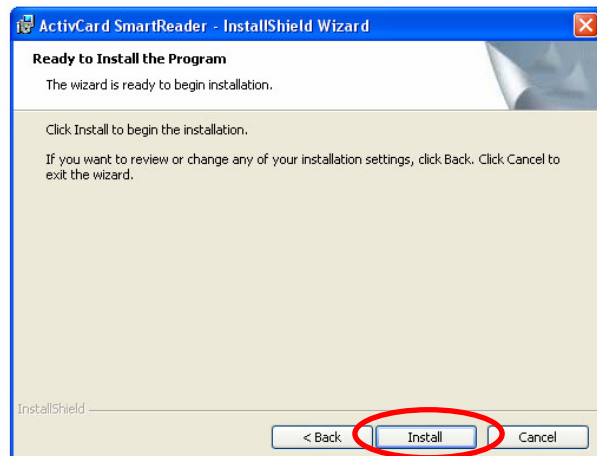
ActivCard SmartReader - InstallShield Wizard

Ready to Install the Program

The wizard is ready to begin installation.

Click Install to begin the installation.

If you want to review or change any of your installation settings, click Back. Click Cancel to exit the wizard.

InstallShield

< Back

Install

Cancel